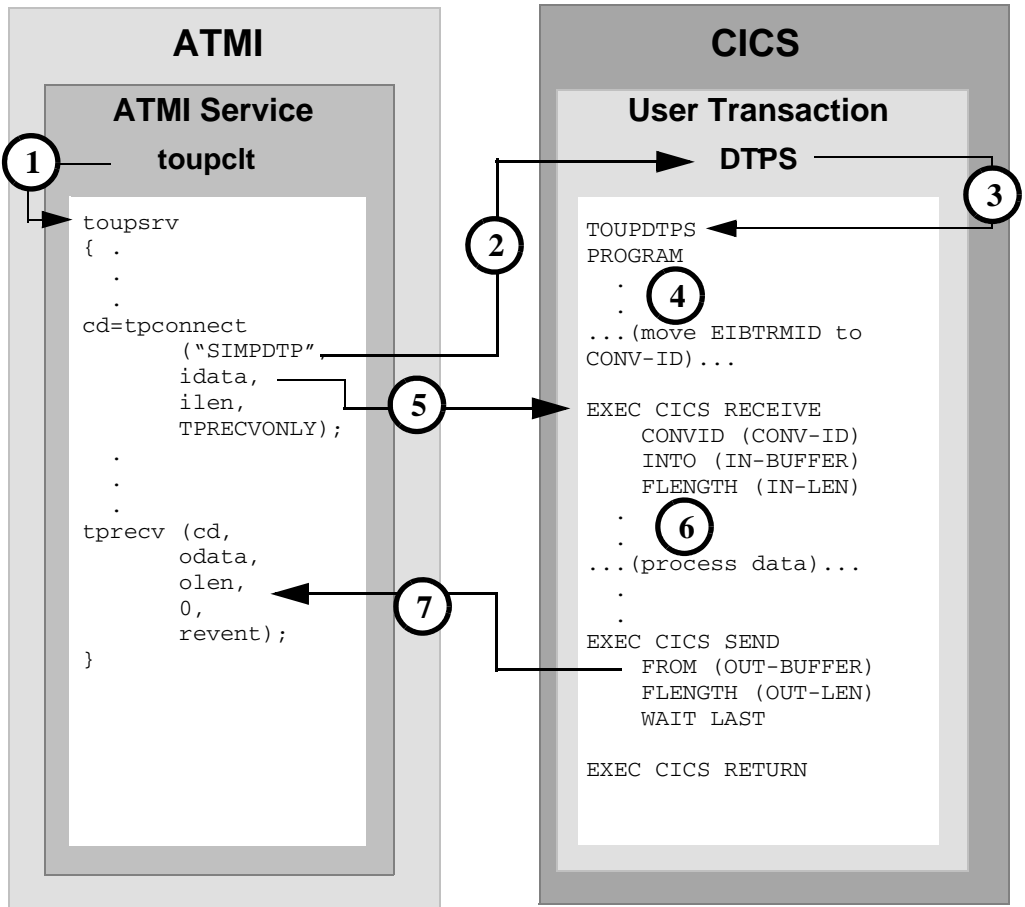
ATMI

ATMI Service

toupclt

1

toupsrv
{ .
.
.
cd=tpconnect
("SIMPDTP",
idata,
ilen,
TPRECVONLY);
.
.
.
tprecv (cd,
odata,
olen,
0,
revent);
}

2

5

7

CICS

User Transaction

DTPS

3

TOUPDTPS
PROGRAM
.
.
4
...(move EIBTRMID to CONV-ID)...

EXEC CICS RECEIVE
CONVID (CONV-ID)
INTO (IN-BUFFER)
FLENGTH (IN-LEN)
.
.
6
...(process data)...
.
.
EXEC CICS SEND
FROM (OUT-BUFFER)
FLENGTH (OUT-LEN)
WAIT LAST

EXEC CICS RETURN